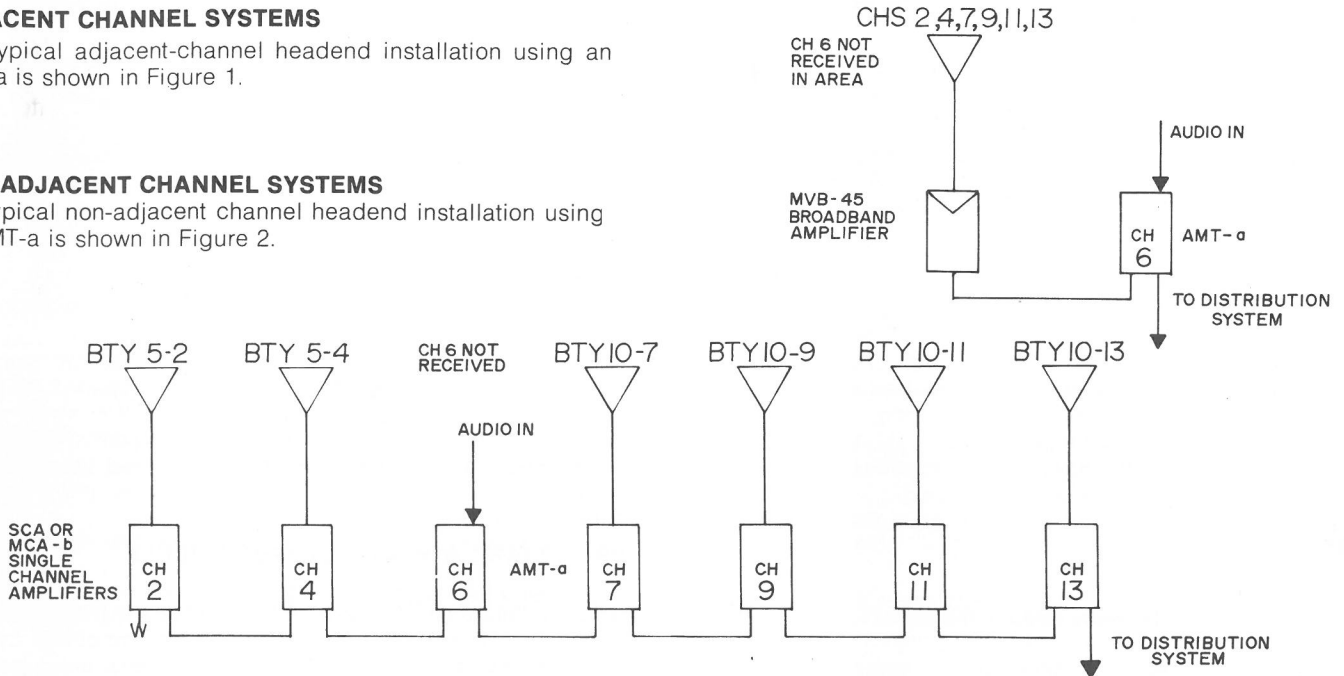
ACENT CHANNEL SYSTEMS

ypical adjacent-channel headend installation using an a is shown in Figure 1.

ADJACENT CHANNEL SYSTEMS

ypical non-adjacent channel headend installation using IT-a is shown in Figure 2.

CHS 2,4,7,9,11,13

CH 6 NOT RECEIVED IN AREA

AUDIO IN

MVB-45 BROADBAND AMPLIFIER

CH 6

AMT-a

TO DISTRIBUTION SYSTEM

BTY 5-2

BTY 5-4

CH 6 NOT RECEIVED

BTY 10-7

BTY 10-9

BTY 10-11

BTY 10-13

AUDIO IN

SCA OR MCA-b SINGLE CHANNEL AMPLIFIERS

CH 2

CH 4

CH 6

AMT-a

CH 7

CH 9

CH 11

CH 13

W

TO DISTRIBUTION SYSTEM